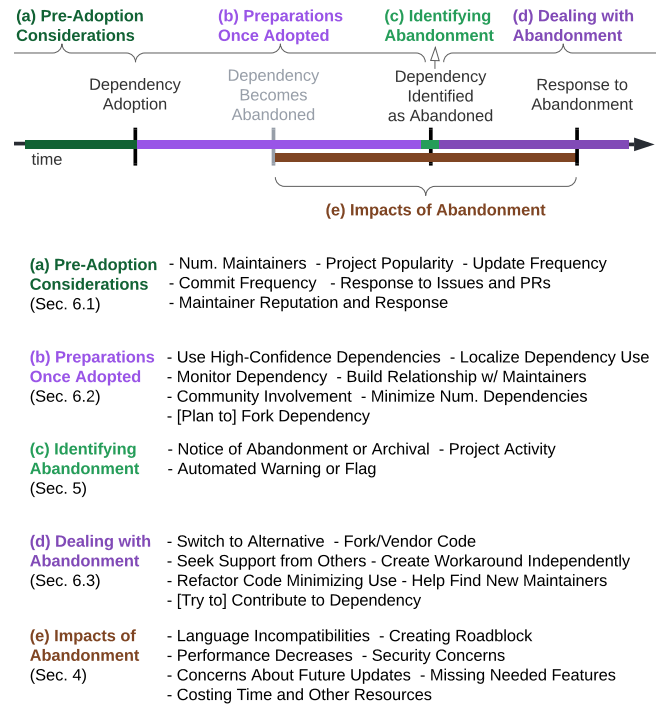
(a) Pre-Adoption Considerations

(b) Preparations Once Adopted

(c) Identifying Abandonment

(d) Dealing with Abandonment

Dependency Adoption

Dependency Becomes Abandoned

Dependency Identified as Abandoned

Response to Abandonment

time

(e) Impacts of Abandonment

(a) Pre-Adoption Considerations (Sec. 6.1)
- Num. Maintainers - Project Popularity - Update Frequency
- Commit Frequency - Response to Issues and PRs
- Maintainer Reputation and Response

(b) Preparations Once Adopted (Sec. 6.2)
- Use High-Confidence Dependencies - Localize Dependency Use
- Monitor Dependency - Build Relationship w/ Maintainers
- Community Involvement - Minimize Num. Dependencies
- [Plan to] Fork Dependency

(c) Identifying Abandonment (Sec. 5)
- Notice of Abandonment or Archival - Project Activity
- Automated Warning or Flag

(d) Dealing with Abandonment (Sec. 6.3)
- Switch to Alternative - Fork/Vendor Code
- Seek Support from Others - Create Workaround Independently
- Refactor Code Minimizing Use - Help Find New Maintainers
- [Try to] Contribute to Dependency

(e) Impacts of Abandonment (Sec. 4)
- Language Incompatibilities - Creating Roadblock
- Performance Decreases - Security Concerns
- Concerns About Future Updates - Missing Needed Features
- Costing Time and Other Resources